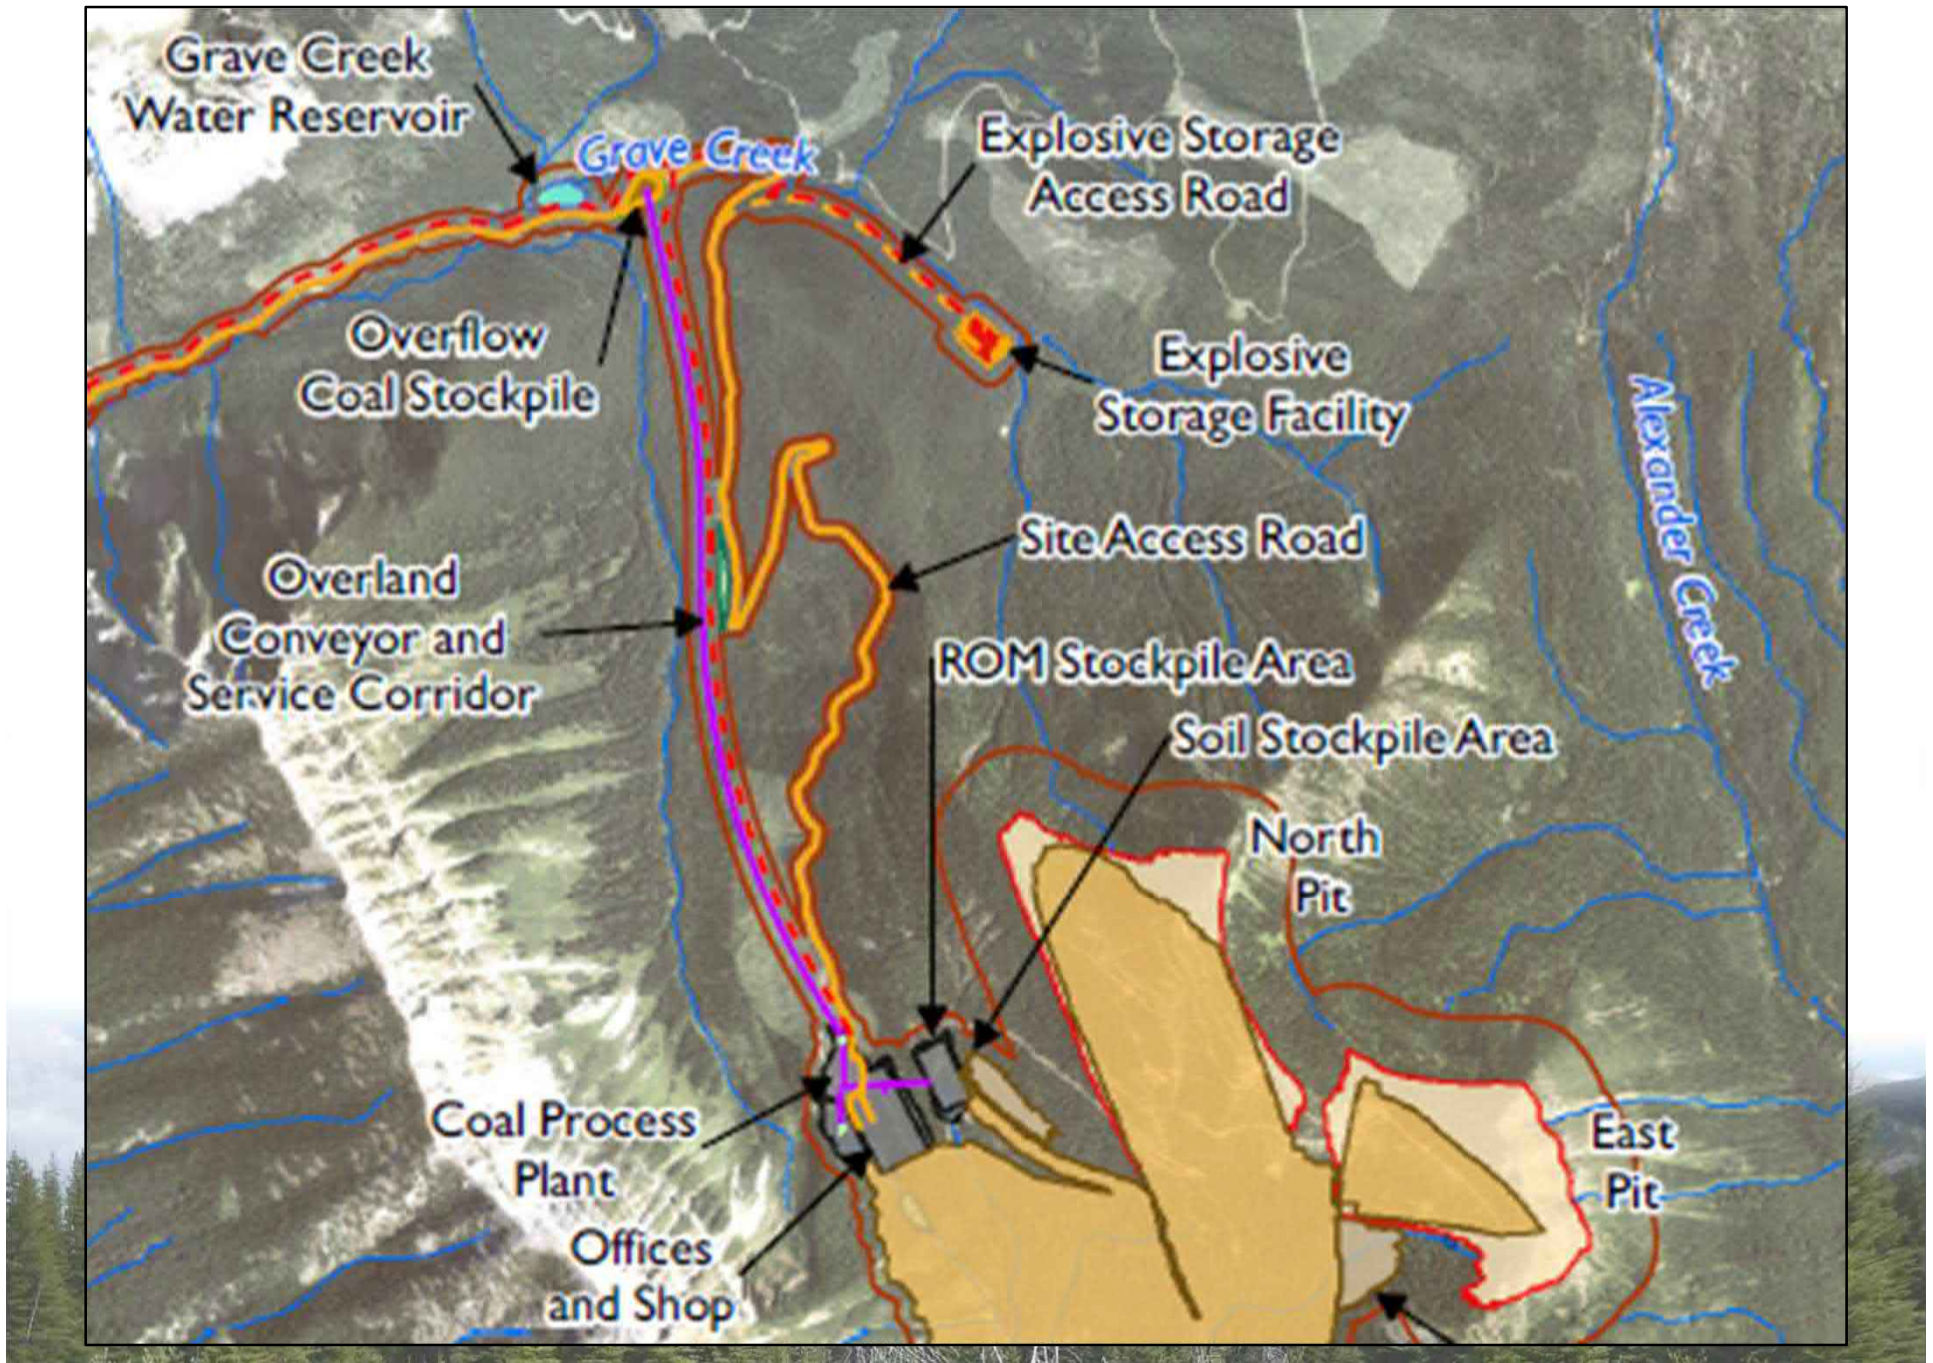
Grave Creek Water Reservoir

Grave Creek

Explosive Storage Access Road

Overflow Coal Stockpile

Explosive Storage Facility

Alexander Creek

Site Access Road

Overland Conveyor and Service Corridor

ROM Stockpile Area

Soil Stockpile Area

North Pit

East Pit

Coal Process Plant

Offices and Shop